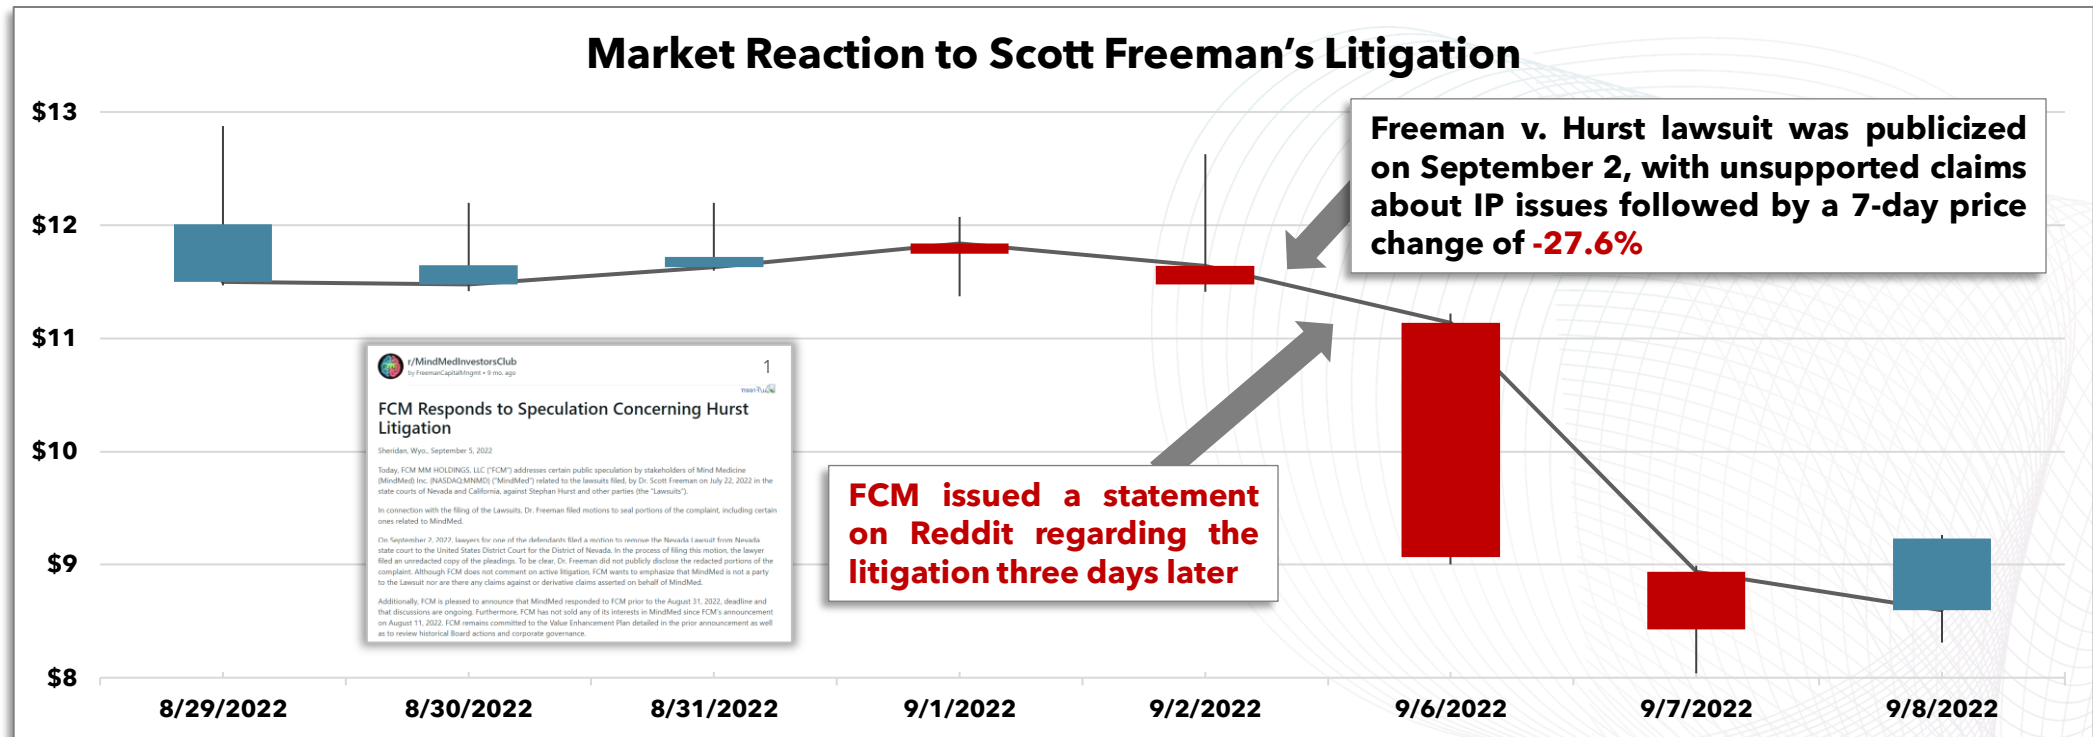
Market Reaction to Scott Freeman's Litigation

$13
$12
$11
$10
$9
$8

Freeman v. Hurst lawsuit was publicized on September 2, with unsupported claims about IP issues followed by a 7-day price change of -27.6%

r/MindMedInvestorsClub
by FreemanCapitalMngmt • 9 mo. ago

1

FCM Responds to Speculation Concerning Hurst Litigation

Sheridan, Wyo., September 5, 2022

Today, FCM MM HOLDINGS, LLC ("FCM") addresses certain public speculation by stakeholders of Mind Medicine (MindMed) Inc. (NASDAQ:MNMD) ("MindMed") related to the lawsuits filed, by Dr. Scott Freeman on July 22, 2022 in the state courts of Nevada and California, against Stephan Hurst and other parties (the "Lawsuits").

In connection with the filing of the Lawsuits, Dr. Freeman filed motions to seal portions of the complaint, including certain ones related to MindMed.

On September 2, 2022, lawyers for one of the defendants filed a motion to remove the Nevada Lawsuit from Nevada state court to the United States District Court for the District of Nevada. In the process of filing this motion, the lawyer filed an unredacted copy of the pleadings. To be clear, Dr. Freeman did not publicly disclose the redacted portions of the complaint. Although FCM does not comment on active litigation, FCM wants to emphasize that MindMed is not a party to the Lawsuit nor are there any claims against or derivative claims asserted on behalf of MindMed.

Additionally, FCM is pleased to announce that MindMed responded to FCM prior to the August 31, 2022, deadline and that discussions are ongoing. Furthermore, FCM has not sold any of its interests in MindMed since FCM's announcement on August 11, 2022. FCM remains committed to the Value Enhancement Plan detailed in the prior announcement as well as to review historical Board actions and corporate governance.

FCM issued a statement on Reddit regarding the litigation three days later

8/29/2022
8/30/2022
8/31/2022
9/1/2022
9/2/2022
9/6/2022
9/7/2022
9/8/2022